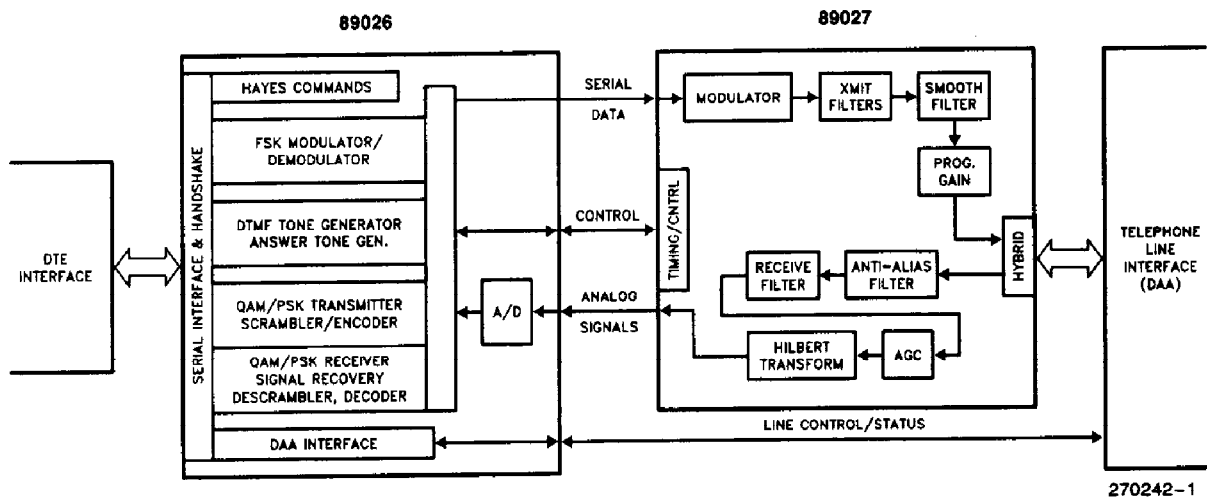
89026

89027

DTE INTERFACE

SERIAL INTERFACE & HANDSHAKE

HAYES COMMANDS

FSK MODULATOR/ DEMODULATOR

DTMF TONE GENERATOR ANSWER TONE GEN.

QAM/PSK TRANSMITTER SCRAMBLER/ENCODER

QAM/PSK RECEIVER SIGNAL RECOVERY DESCRAMBLER, DECODER

DAA INTERFACE

A/D

SERIAL DATA

CONTROL

ANALOG SIGNALS

TIMING/CNTRL

MODULATOR

XMIT FILTERS

SMOOTH FILTER

PROG. GAIN

HYBRID

RECEIVE FILTER

ANTI-ALIAS FILTER

HILBERT TRANSFORM

AGC

LINE CONTROL/STATUS

TELEPHONE LINE INTERFACE (DAA)

270242-1